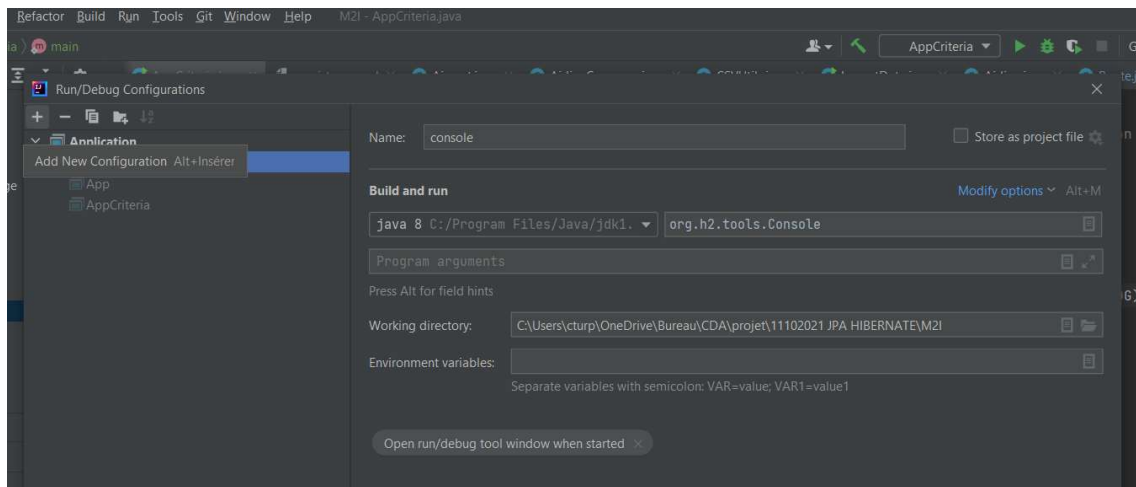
Refactor Build Run Tools Git Window Help M2I - AppCriteria.java

ia main

AppCriteria

Run/Debug Configurations

Application

Add New Configuration Alt+Insérer

App

AppCriteria

Name: console

Store as project file

Build and run

Modify options Alt+M

java 8 C:/Program Files/Java/jdk1.

org.h2.tools.Console

Program arguments

Press Alt for field hints

Working directory: C:\Users\cturp\OneDrive\Bureau\CDA\projet\11102021 JPA HIBERNATE\M2I

Environment variables:

Separate variables with semicolon: VAR=value; VAR1=value1

Open run/debug tool window when started